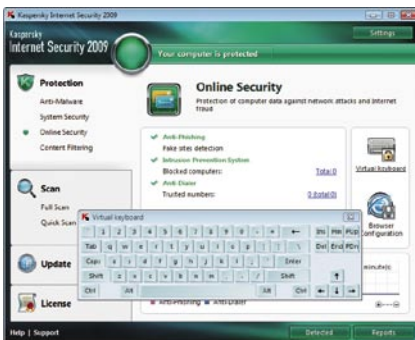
Kaspersky Internet Security 2009

Kaspersky
Internet Security 2009

Settings

Your computer is protected

Protection
Anti-Malware
System Security
Online Security
Content Filtering

Online Security
Protection of computer data against network attacks and Internet fraud

Anti-Phishing
Fake sites detection
Intrusion Prevention System
Blocked computers: Total: 0
Anti-Dialer
Trusted numbers: 0 (total 0)

Virtual keyboard

Browser configuration

Scan
Full Scan
Quick Scan

Virtual keyboard

1 2 3 4 5 6 7 8 9 0 - = ←
Ins Hm PUp
Tab q w e r t y u i o p [ ]
Del End PDn
Caps a s d f g h j k l ; ' Enter
Shift z x c v b n m , . / Shift ↑
Ctrl Alt Alt Ctrl ← ↓ →

Update

License

Anti-Phishing Anti-Dialer

Help | Support

Detected

Reports